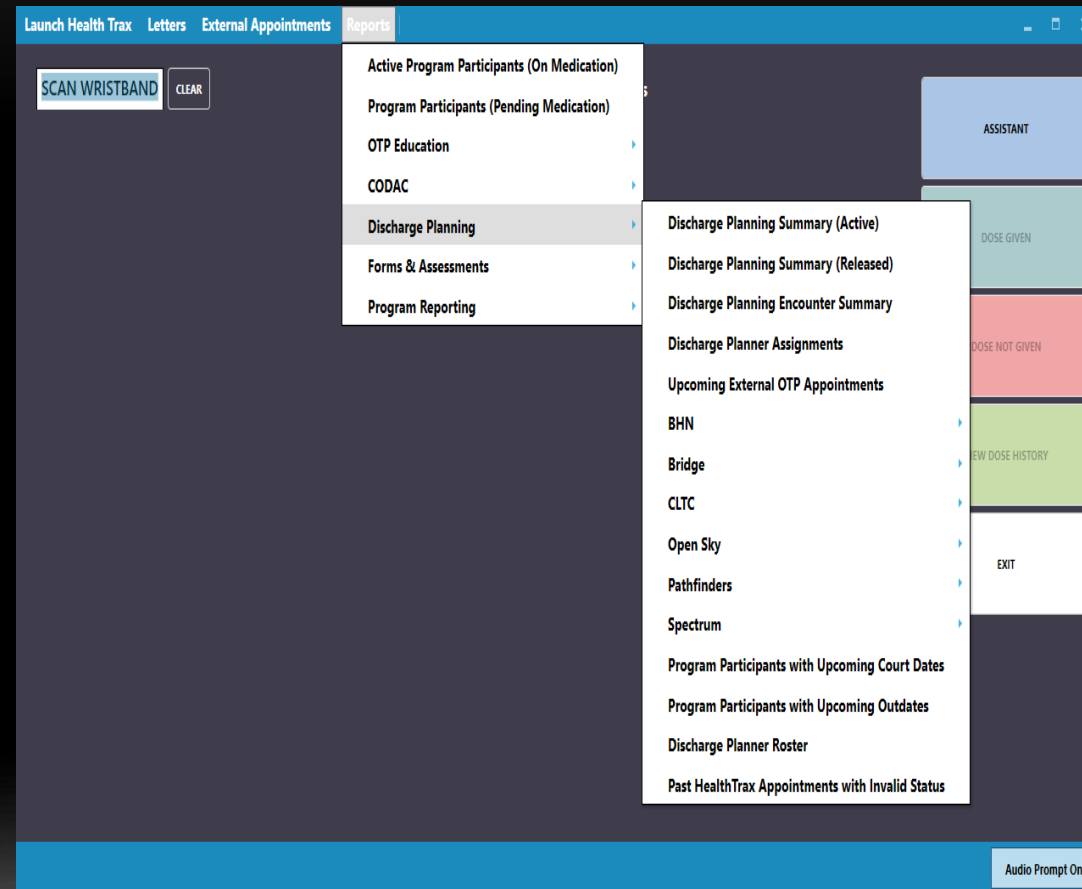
Launch Health Trax Letters External Appointments Reports

SCAN WRISTBAND CLEAR

Active Program Participants (On Medication)
Program Participants (Pending Medication)
OTP Education
CODAC
Discharge Planning
Forms & Assessments
Program Reporting

Discharge Planning Summary (Active)
Discharge Planning Summary (Released)
Discharge Planning Encounter Summary
Discharge Planner Assignments
Upcoming External OTP Appointments
BHN
Bridge
CLTC
Open Sky
Pathfinders
Spectrum
Program Participants with Upcoming Court Dates
Program Participants with Upcoming Outdates
Discharge Planner Roster
Past HealthTrax Appointments with Invalid Status

ASSISTANT
DOSE GIVEN
DOSE NOT GIVEN
EW DOSE HISTORY
EXIT

Audio Prompt On